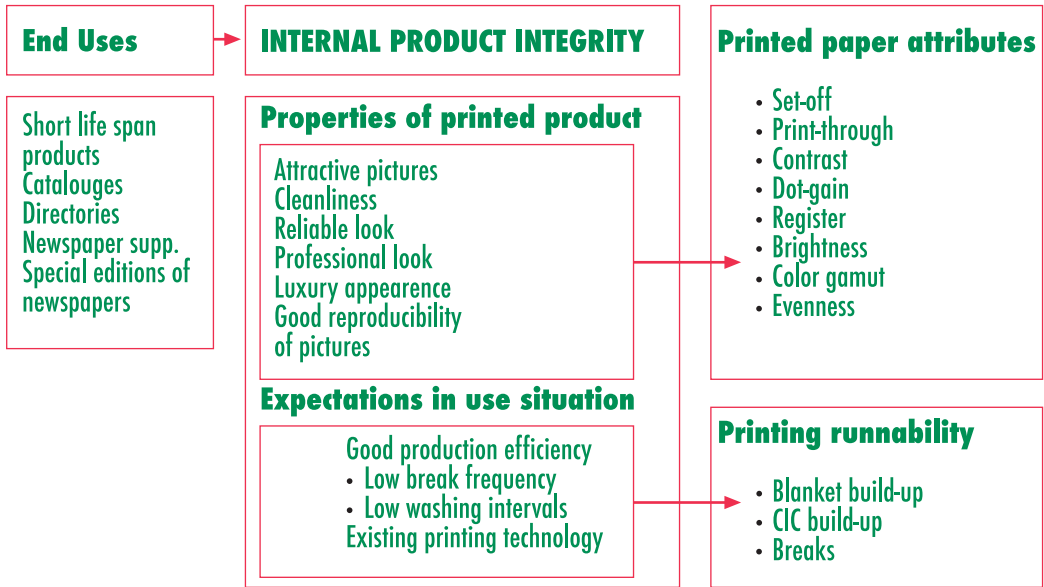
End Uses

Short life span products
Catalouges
Directories
Newspaper supp.
Special editions of newspapers

INTERNAL PRODUCT INTEGRITY

Properties of printed product

Attractive pictures
Cleanliness
Reliable look
Professional look
Luxury appearence
Good reproducibility of pictures

Expectations in use situation

Good production efficiency
• Low break frequency
• Low washing intervals
Existing printing technology

Printed paper attributes

• Set-off
• Print-through
• Contrast
• Dot-gain
• Register
• Brightness
• Color gamut
• Evenness

Printing runnability

• Blanket build-up
• CIC build-up
• Breaks